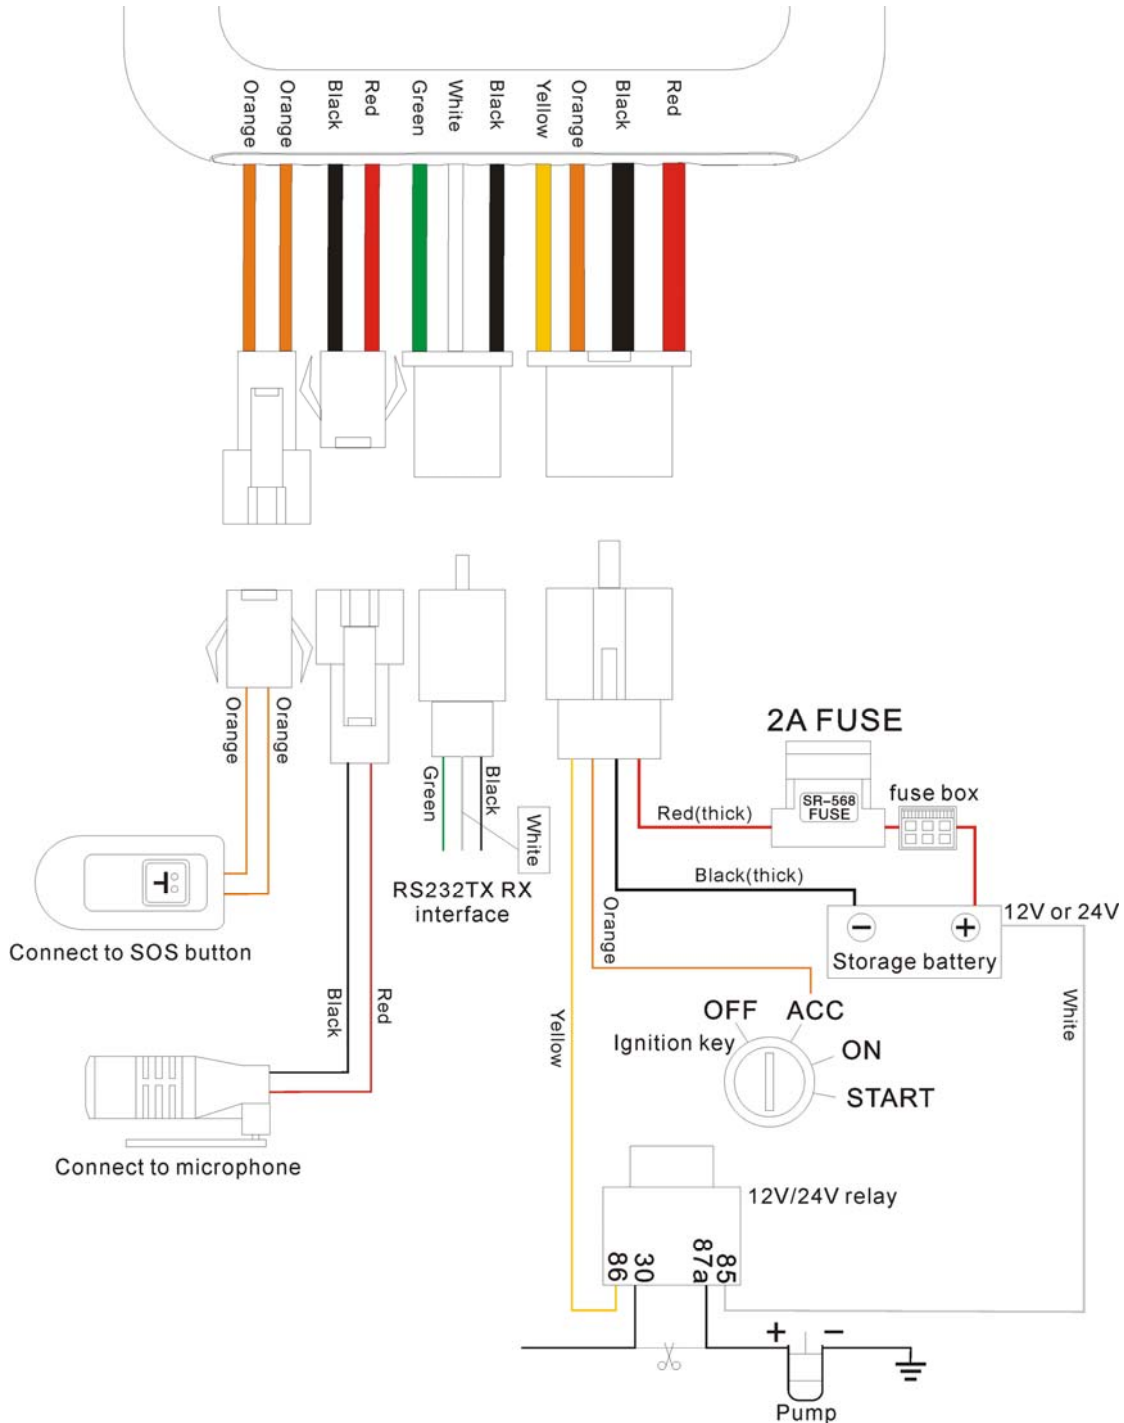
Orange Orange Black Red Green White Black Yellow Orange Black Red

Orange Orange

Green White Black

2A FUSE

SR-568 FUSE

fuse box

Red(thick)

Black(thick)

12V or 24V

Storage battery

RS232TX RX interface

Connect to SOS button

Orange

Black Red

Yellow

White

OFF ACC

Ignition key

ON

START

Connect to microphone

12V/24V relay

86 30 87a 85

+ −

Pump